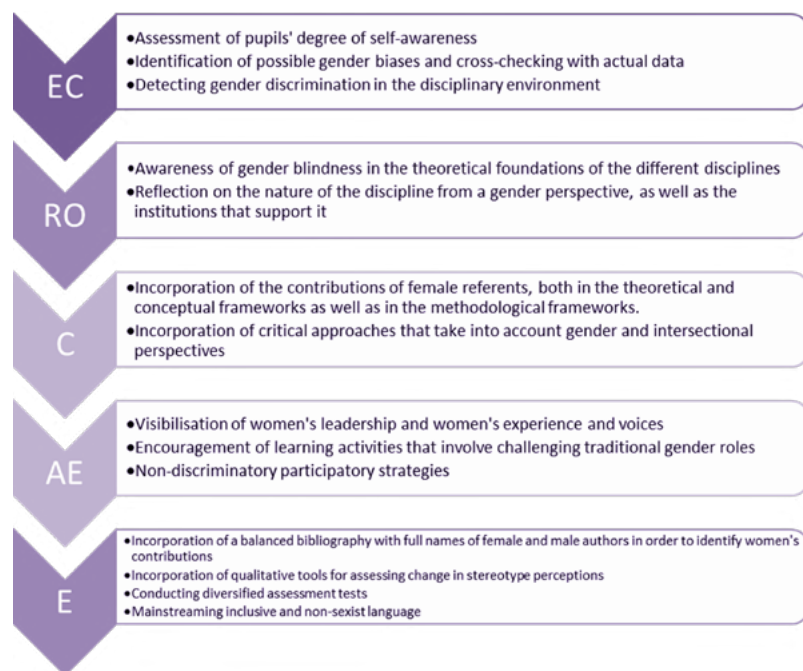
EC

•Assessment of pupils' degree of self-awareness
•Identification of possible gender biases and cross-checking with actual data
•Detecting gender discrimination in the disciplinary environment

RO

•Awareness of gender blindness in the theoretical foundations of the different disciplines
•Reflection on the nature of the discipline from a gender perspective, as well as the institutions that support it

C

•Incorporation of the contributions of female referents, both in the theoretical and conceptual frameworks as well as in the methodological frameworks.
•Incorporation of critical approaches that take into account gender and intersectional perspectives

AE

•Visibilisation of women's leadership and women's experience and voices
•Encouragement of learning activities that involve challenging traditional gender roles
•Non-discriminatory participatory strategies

E

•Incorporation of a balanced bibliography with full names of female and male authors in order to identify women's contributions
•Incorporation of qualitative tools for assessing change in stereotype perceptions
•Conducting diversified assessment tests
•Mainstreaming inclusive and non-sexist language